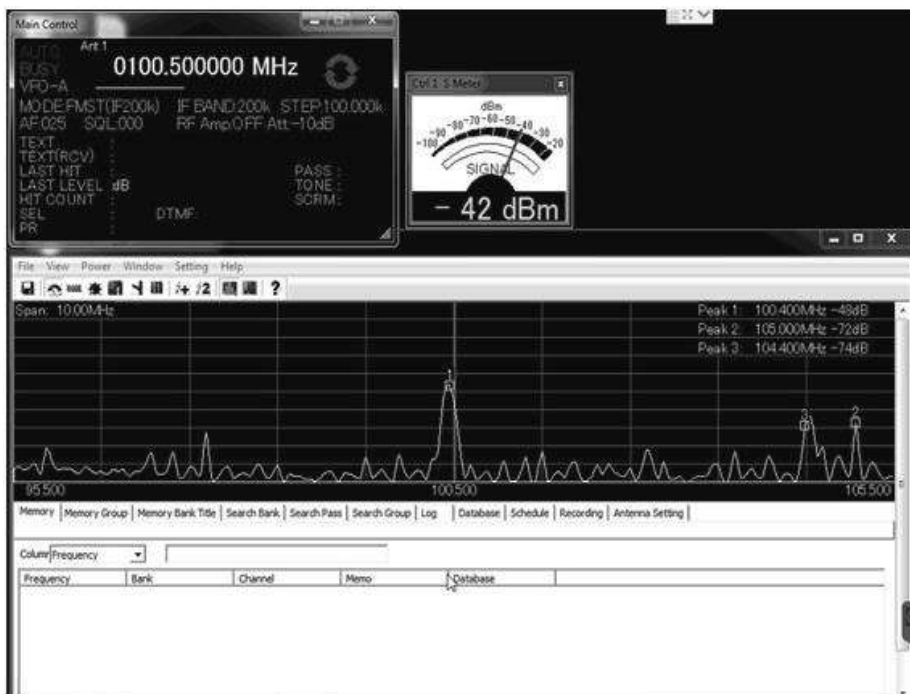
Main Control

AUTO
BUSY
VFO-A

Ant 1

0100.500000 MHz

MODE:FMST(IF200k) IF BAND:200k STEP:100.000k
AF:025 SQL:000 RF Amp:OFF Att:-10dB
TEXT :
TEXT(RCV) :
LAST HIT :
LAST LEVEL dB
HIT COUNT :
SEL : DTMF:
PR :

PASS :
TONE :
SCRM :

Ctrl 1 S Meter

dBm
-100 -90 -80 -70 -60 -50 -40 -30 -20
SIGNAL

- 42 dBm

File View Power Window Setting Help

?

Span: 10.000MHz

Peak 1: 100.400MHz -48dB
Peak 2: 105.000MHz -72dB
Peak 3: 104.400MHz -74dB

1
3
2

95.500
100.500
105.500

Memory | Memory Group | Memory Bank Title | Search Bank | Search Pass | Search Group | Log | Database | Schedule | Recording | Antenna Setting

Column Frequency

| Frequency | Bank | Channel | Memo | Database |
|---|---|---|---|---|